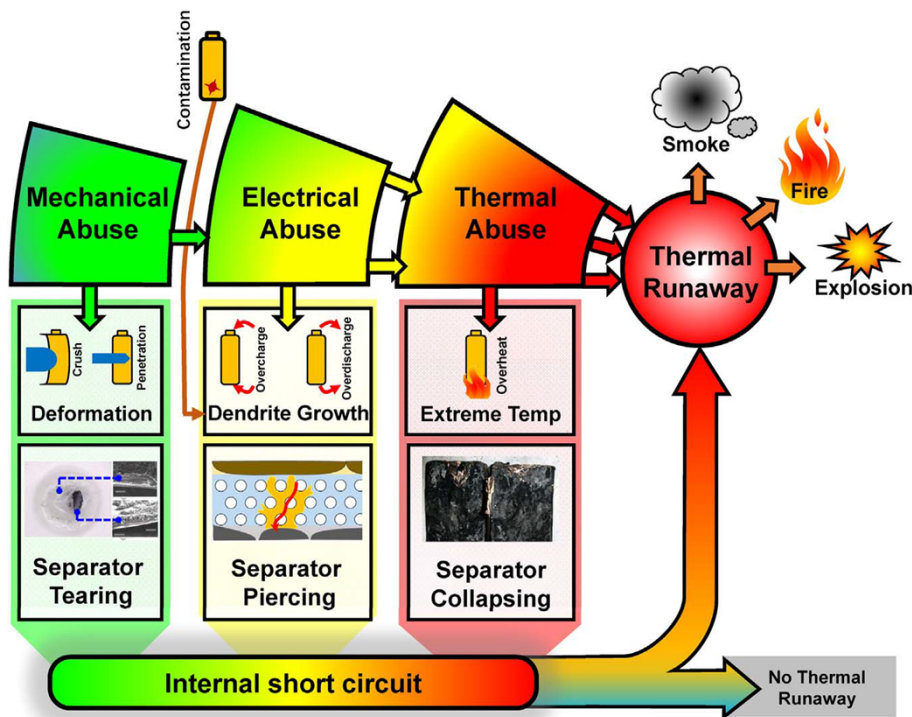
Contamination

Mechanical Abuse

Electrical Abuse

Thermal Abuse

Thermal Runaway

Smoke

Fire

Explosion

Crush

Penetration

Deformation

Overcharge

Overdischarge

Dendrite Growth

Overheat

Extreme Temp

Separator Tearing

Separator Piercing

Separator Collapsing

Internal short circuit

No Thermal Runaway